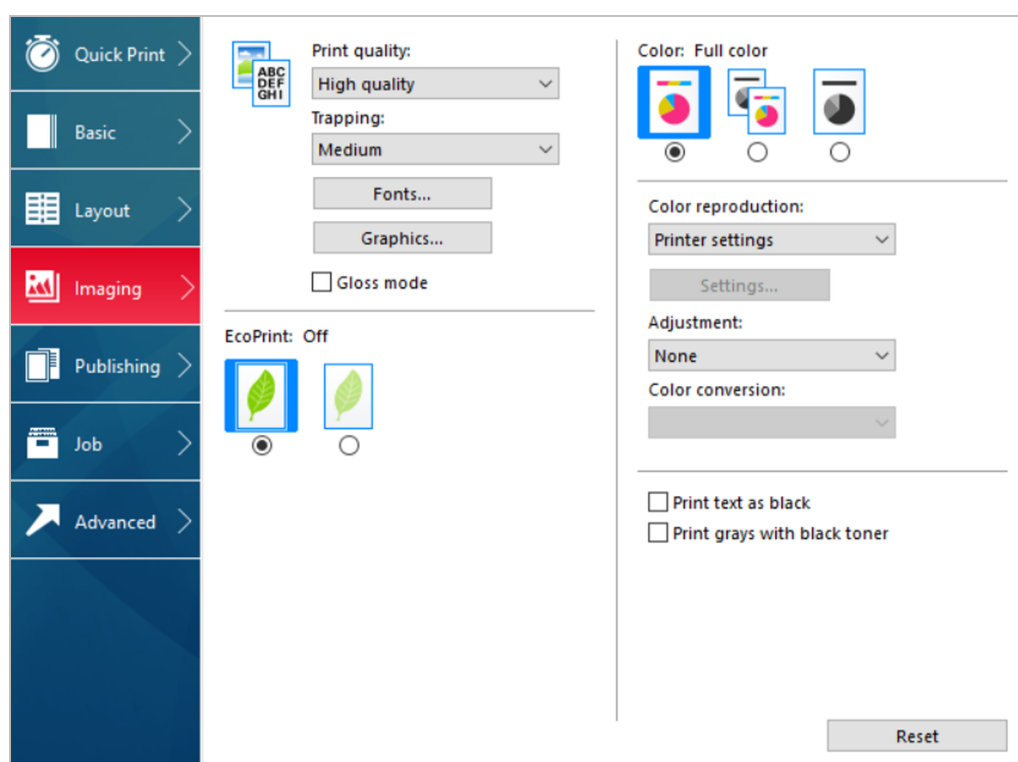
Quick Print

Basic

Layout

Imaging

Publishing

Job

Advanced

ABC
DEF
GHI

Print quality:

High quality

Trapping:

Medium

Fonts...

Graphics...

Gloss mode

EcoPrint: Off

Color: Full color

Color reproduction:

Printer settings

Settings...

Adjustment:

None

Color conversion:

Print text as black

Print grays with black toner

Reset